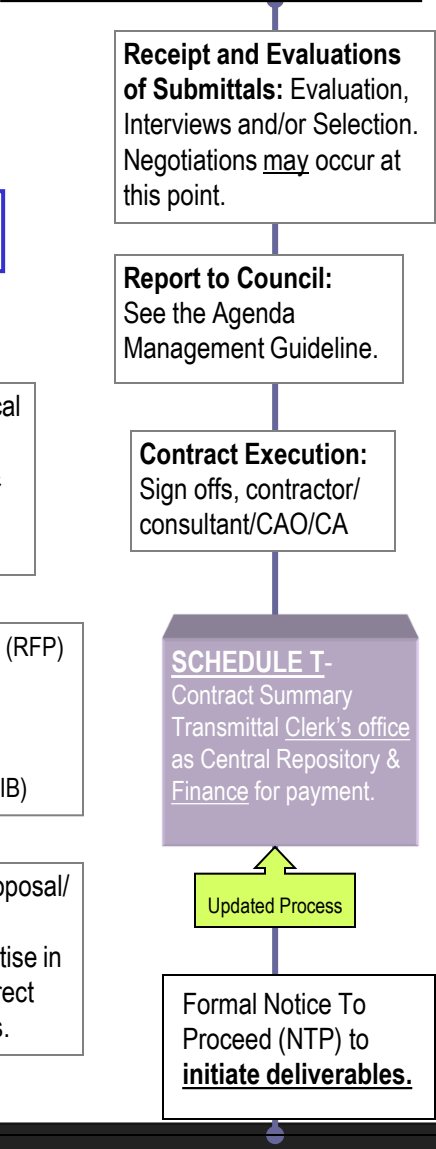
Receipt and Evaluations of Submittals: Evaluation, Interviews and/or Selection. Negotiations may occur at this point.

Report to Council: See the Agenda Management Guideline.

Contract Execution: Sign offs, contractor/ consultant/CAO/CA

SCHEDULE T- Contract Summary Transmittal Clerk's office as Central Repository & Finance for payment.

Updated Process

Formal Notice To Proceed (NTP) to initiate deliverables.

cal

(RFP)

IB)

oposal/

tise in
rect
s.